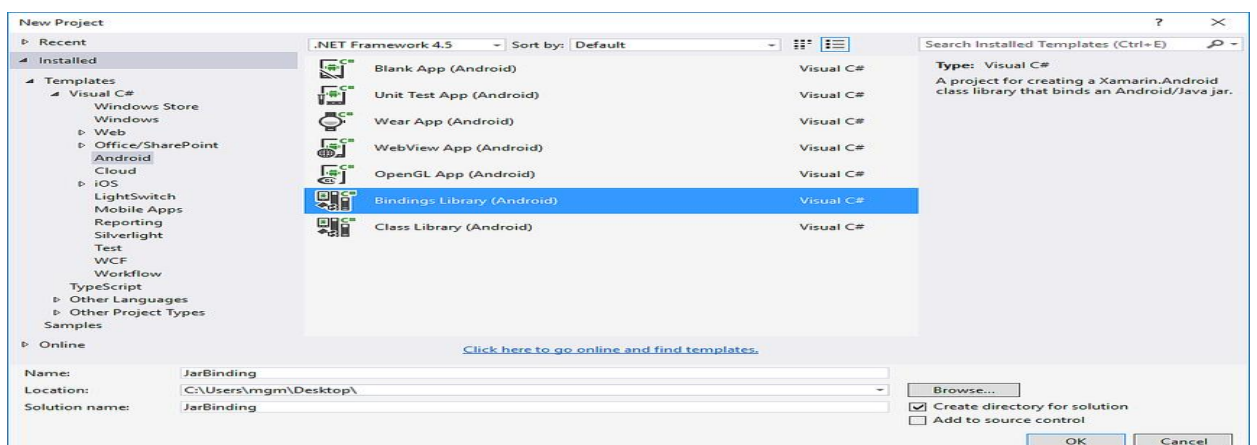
New Project

? ✕

▷ Recent
◢ Installed
◢ Templates
◢ Visual C#
Windows Store
Windows
▷ Web
▷ Office/SharePoint
Android
Cloud
▷ iOS
LightSwitch
Mobile Apps
Reporting
Silverlight
Test
WCF
Workflow
TypeScript
▷ Other Languages
▷ Other Project Types
Samples
▷ Online

.NET Framework 4.5 | Sort by: Default

| | |
|---|---|
| Blank App (Android) | Visual C# |
| Unit Test App (Android) | Visual C# |
| Wear App (Android) | Visual C# |
| WebView App (Android) | Visual C# |
| OpenGL App (Android) | Visual C# |
| Bindings Library (Android) | Visual C# |
| Class Library (Android) | Visual C# |

Click here to go online and find templates.

Search Installed Templates (Ctrl+E)

Type: Visual C#
A project for creating a Xamarin.Android class library that binds an Android/Java jar.

Name: JarBinding
Location: C:\Users\mgm\Desktop\
Solution name: JarBinding

Browse...
Create directory for solution
Add to source control

OK Cancel